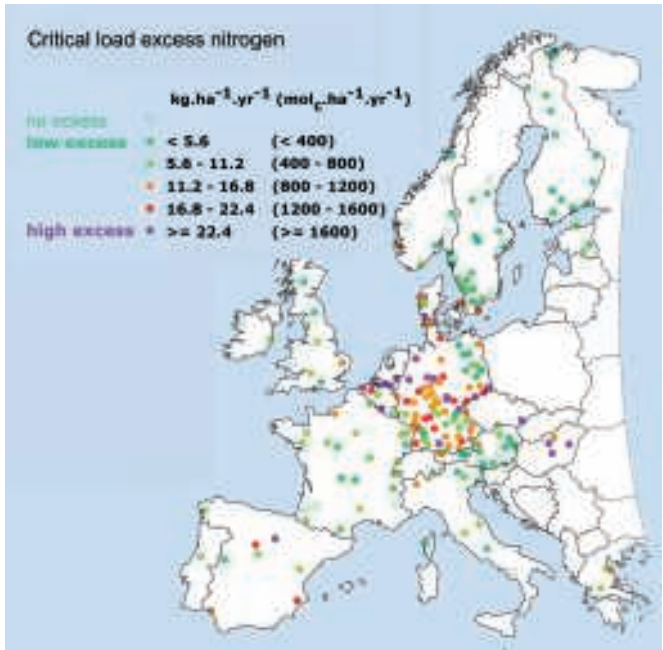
Critical load excess nitrogen

kg.ha$^{-1}$.yr$^{-1}$ (mol$_c$.ha$^{-1}$.yr$^{-1}$)

no excess
low excess
< 5.6 (< 400)
5.6 - 11.2 (400 - 800)
11.2 - 16.8 (800 - 1200)
16.8 - 22.4 (1200 - 1600)
high excess >= 22.4 (>= 1600)